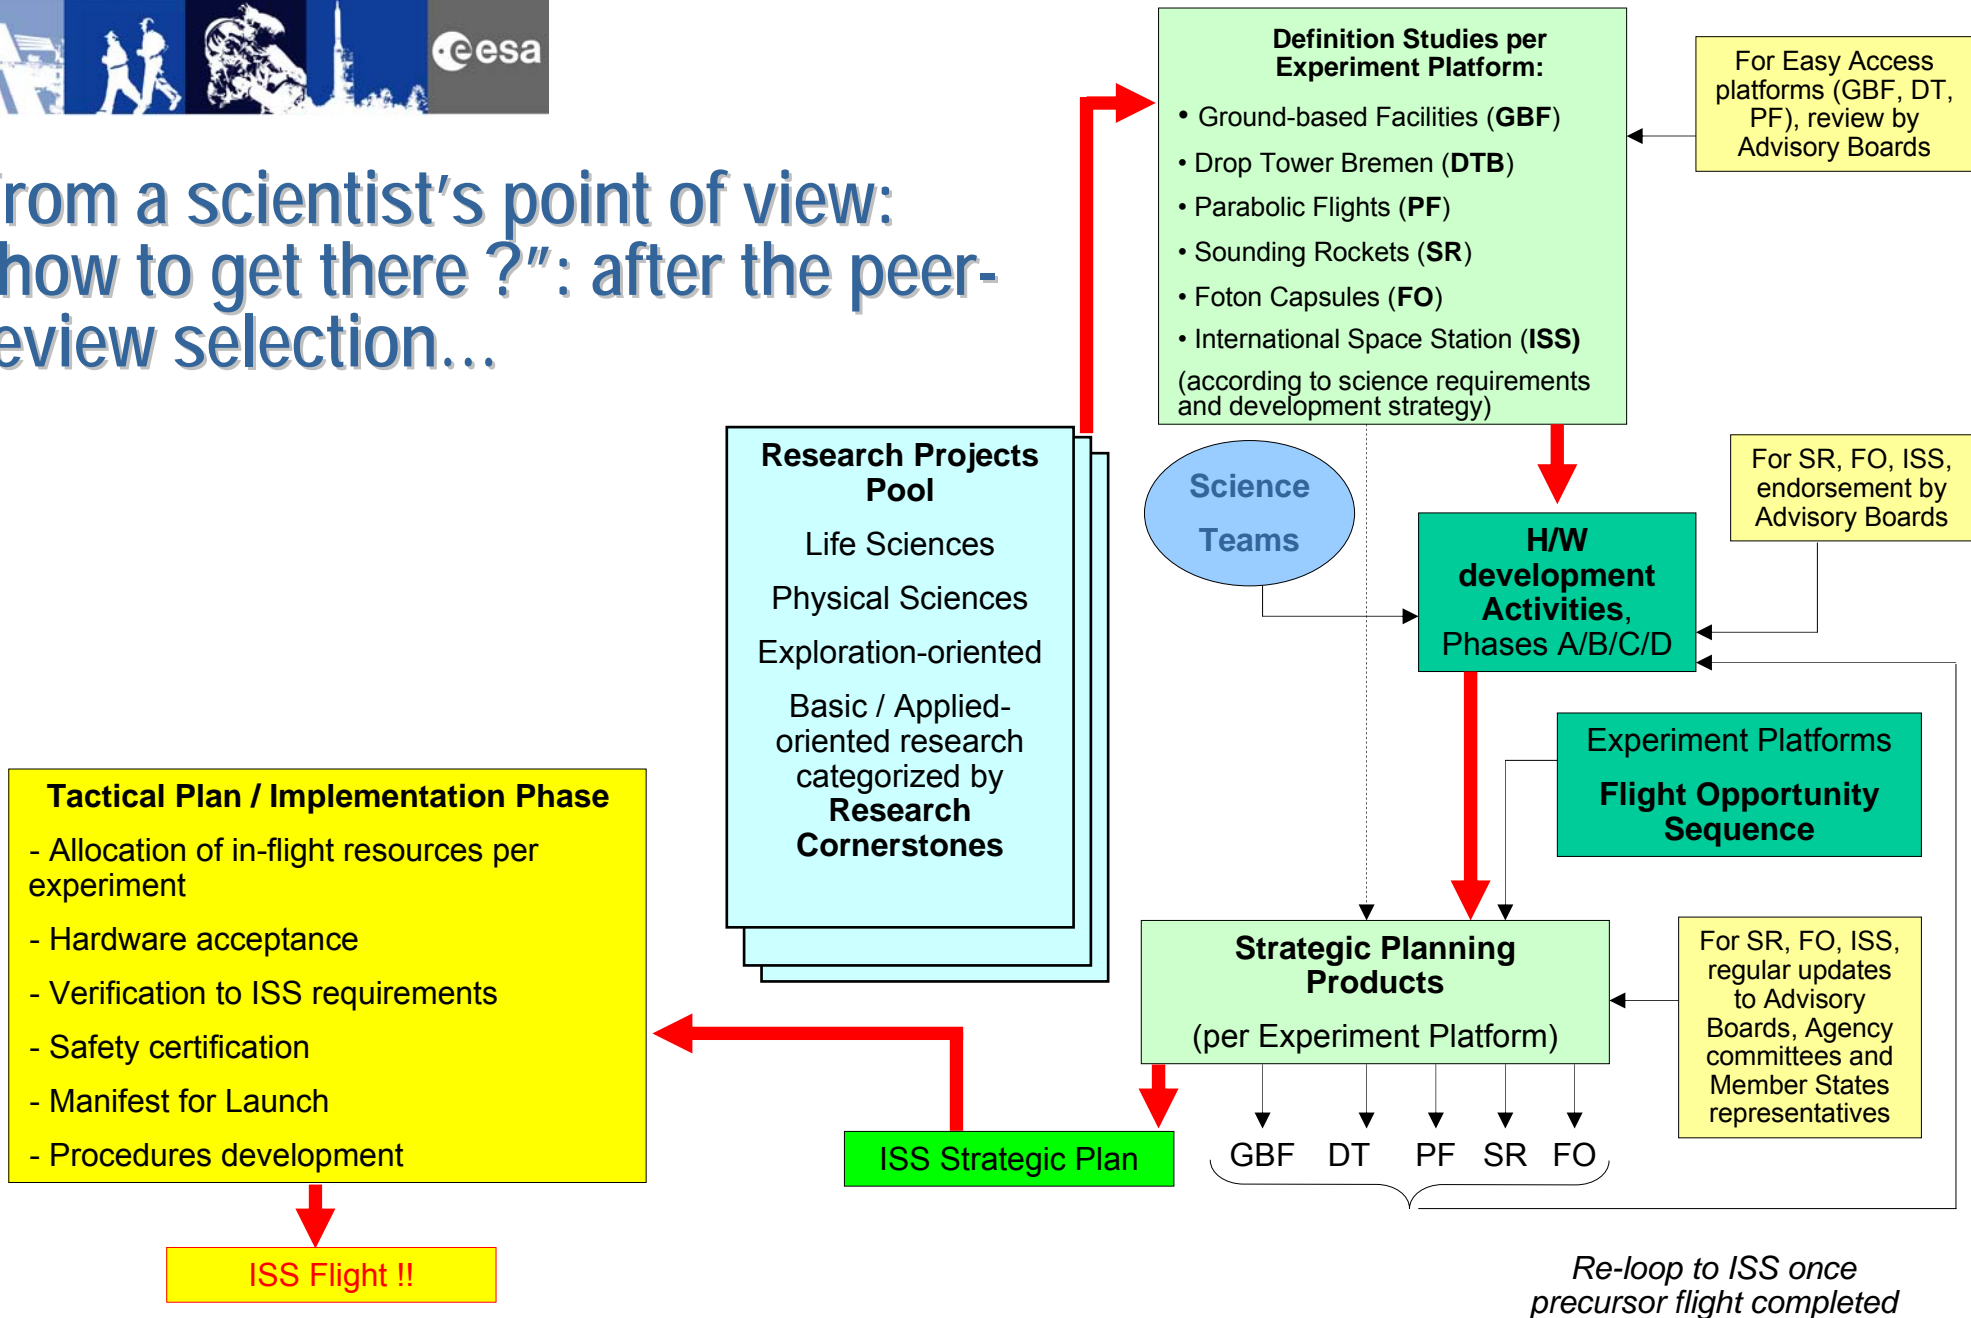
esa

rom a scientist's point of view: how to get there ?": after the peer-eview selection…

Definition Studies per Experiment Platform:

• Ground-based Facilities (GBF)
• Drop Tower Bremen (DTB)
• Parabolic Flights (PF)
• Sounding Rockets (SR)
• Foton Capsules (FO)
• International Space Station (ISS)

(according to science requirements and development strategy)

For Easy Access platforms (GBF, DT, PF), review by Advisory Boards

Research Projects Pool

Life Sciences

Physical Sciences

Exploration-oriented

Basic / Applied-oriented research categorized by Research Cornerstones

Science Teams

H/W development Activities, Phases A/B/C/D

For SR, FO, ISS, endorsement by Advisory Boards

Experiment Platforms

Flight Opportunity Sequence

Tactical Plan / Implementation Phase

- Allocation of in-flight resources per experiment
- Hardware acceptance
- Verification to ISS requirements
- Safety certification
- Manifest for Launch
- Procedures development

Strategic Planning Products

(per Experiment Platform)

For SR, FO, ISS, regular updates to Advisory Boards, Agency committees and Member States representatives

ISS Strategic Plan

GBF DT PF SR FO

ISS Flight !!

Re-loop to ISS once precursor flight completed